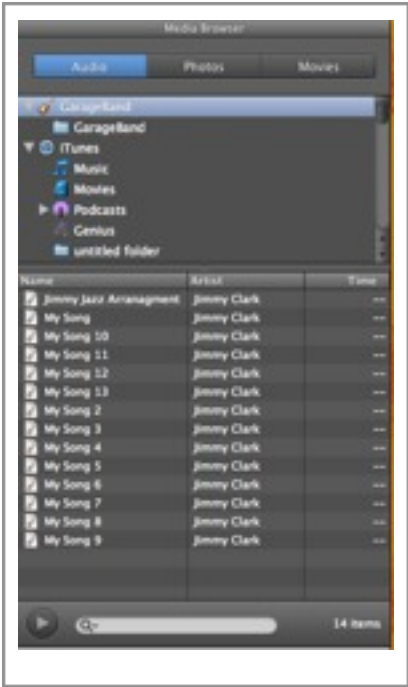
Media Browser

Audio Photos Movies

GarageBand
GarageBand
iTunes
Music
Movies
Podcasts
Genius
untitled folder

| Name | Artist | Time |
|---|---|---|
| Jimmy Jazz Arranagment | Jimmy Clark | -- |
| My Song | Jimmy Clark | -- |
| My Song 10 | Jimmy Clark | -- |
| My Song 11 | Jimmy Clark | -- |
| My Song 12 | Jimmy Clark | -- |
| My Song 13 | Jimmy Clark | -- |
| My Song 2 | Jimmy Clark | -- |
| My Song 3 | Jimmy Clark | -- |
| My Song 4 | Jimmy Clark | -- |
| My Song 5 | Jimmy Clark | -- |
| My Song 6 | Jimmy Clark | -- |
| My Song 7 | Jimmy Clark | -- |
| My Song 8 | Jimmy Clark | -- |
| My Song 9 | Jimmy Clark | -- |

14 items